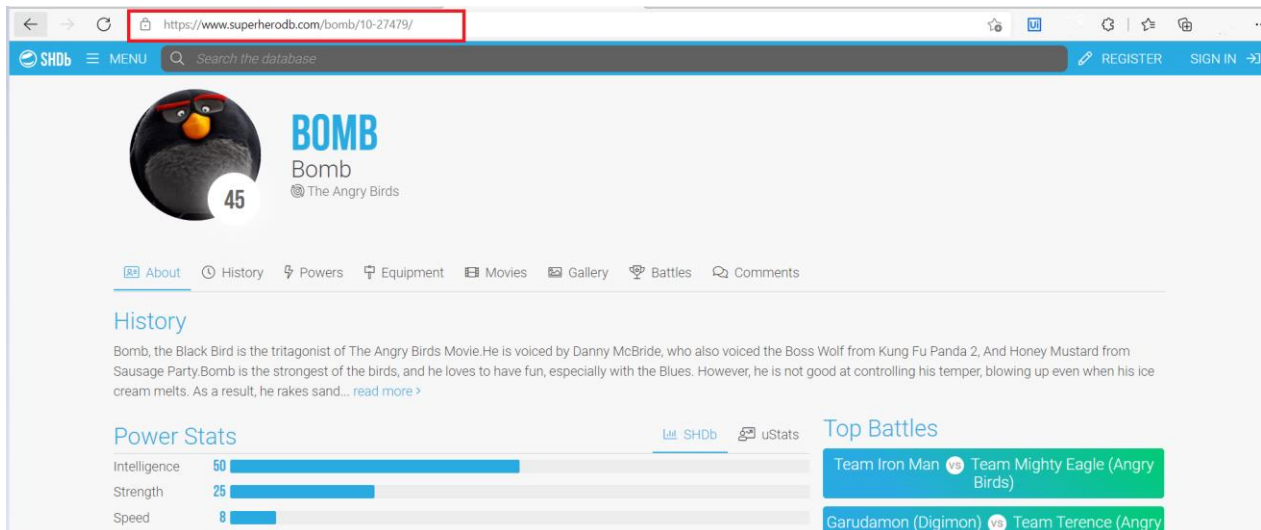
https://www.superherodb.com/bomb/10-27479/

SHDb ☰ MENU Search the database REGISTER SIGN IN

BOMB
Bomb
The Angry Birds
45

About History Powers Equipment Movies Gallery Battles Comments

History

Bomb, the Black Bird is the tritagonist of The Angry Birds Movie.He is voiced by Danny McBride, who also voiced the Boss Wolf from Kung Fu Panda 2, And Honey Mustard from Sausage Party.Bomb is the strongest of the birds, and he loves to have fun, especially with the Blues. However, he is not good at controlling his temper, blowing up even when his ice cream melts. As a result, he rakes sand... read more ›

Power Stats

SHDb uStats

| | |
|---|---|
| Intelligence | 50 |
| Strength | 25 |
| Speed | 8 |

Top Battles

Team Iron Man vs Team Mighty Eagle (Angry Birds)

Garudamon (Digimon) vs Team Terence (Angry